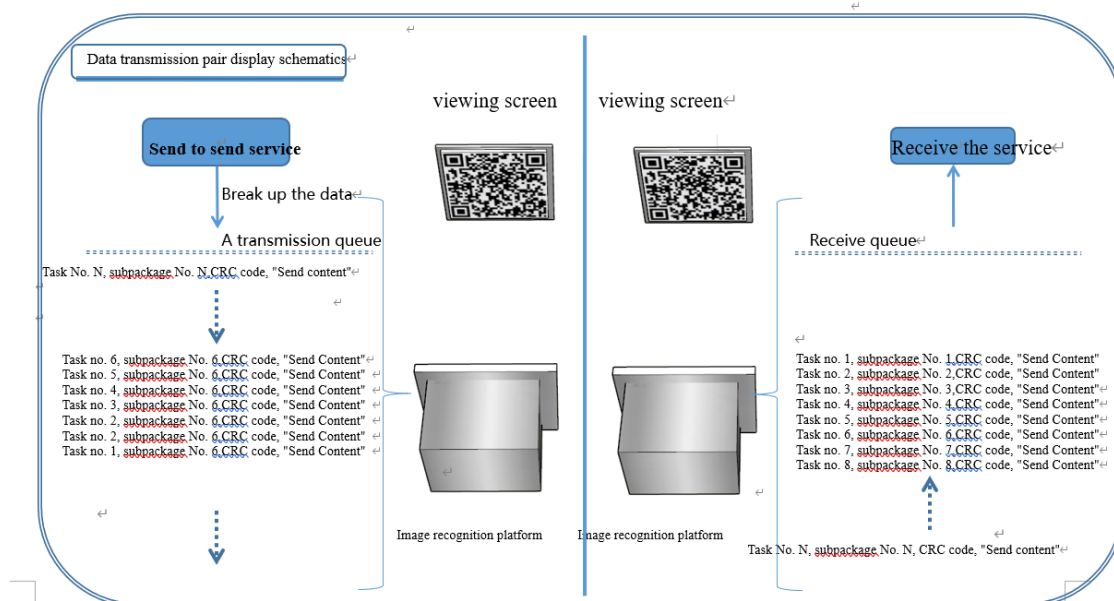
Data transmission pair display schematics

viewing screen

viewing screen

Send to send service

Receive the service

Break up the data

A transmission queue

Receive queue

Task No. N, subpackage No. N,CRC code, "Send content"

Task no. 6, subpackage No. 6,CRC code, "Send Content"
Task no. 5, subpackage No. 6,CRC code, "Send Content"
Task no. 4, subpackage No. 6,CRC code, "Send Content"
Task no. 3, subpackage No. 6,CRC code, "Send Content"
Task no. 2, subpackage No. 6,CRC code, "Send Content"
Task no. 2, subpackage No. 6,CRC code, "Send Content"
Task no. 1, subpackage No. 6,CRC code, "Send Content"

Task no. 1, subpackage No. 1,CRC code, "Send Content"
Task no. 2, subpackage No. 2,CRC code, "Send Content"
Task no. 3, subpackage No. 3,CRC code, "Send Content"
Task no. 4, subpackage No. 4,CRC code, "Send Content"
Task no. 5, subpackage No. 5,CRC code, "Send Content"
Task no. 6, subpackage No. 6,CRC code, "Send Content"
Task no. 7, subpackage No. 7,CRC code, "Send Content"
Task no. 8, subpackage No. 8,CRC code, "Send Content"

Image recognition platform

Image recognition platform

Task No. N, subpackage No. N, CRC code, "Send content"